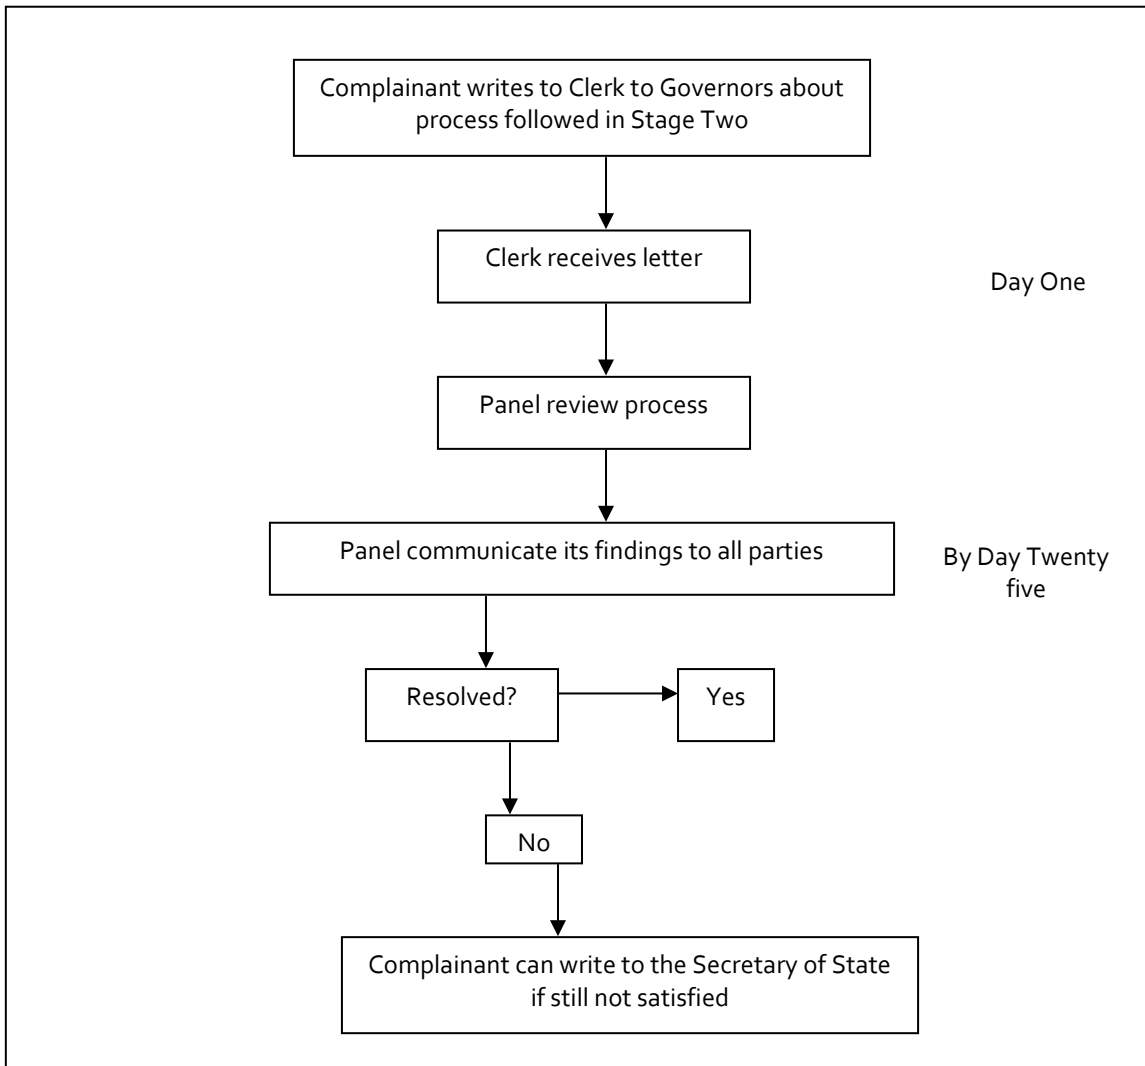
Complainant writes to Clerk to Governors about process followed in Stage Two

Clerk receives letter

Day One

Panel review process

Panel communicate its findings to all parties

By Day Twenty five

Resolved?

Yes

No

Complainant can write to the Secretary of State if still not satisfied